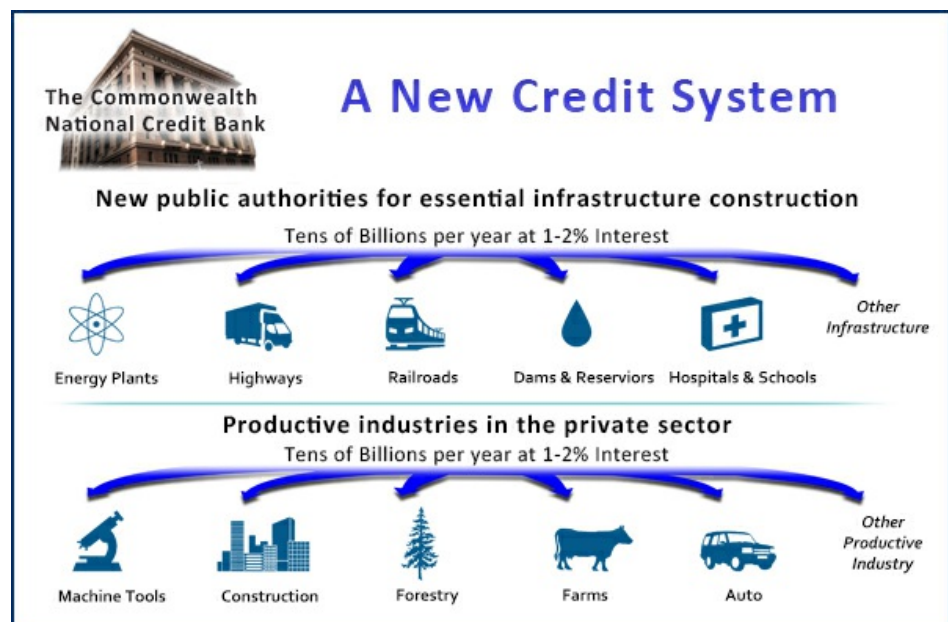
The Commonwealth National Credit Bank

A New Credit System

New public authorities for essential infrastructure construction

Tens of Billions per year at 1-2% Interest

Energy Plants

Highways

Railroads

Dams & Reserviors

Hospitals & Schools

Other Infrastructure

Productive industries in the private sector

Tens of Billions per year at 1-2% Interest

Machine Tools

Construction

Forestry

Farms

Auto

Other Productive Industry